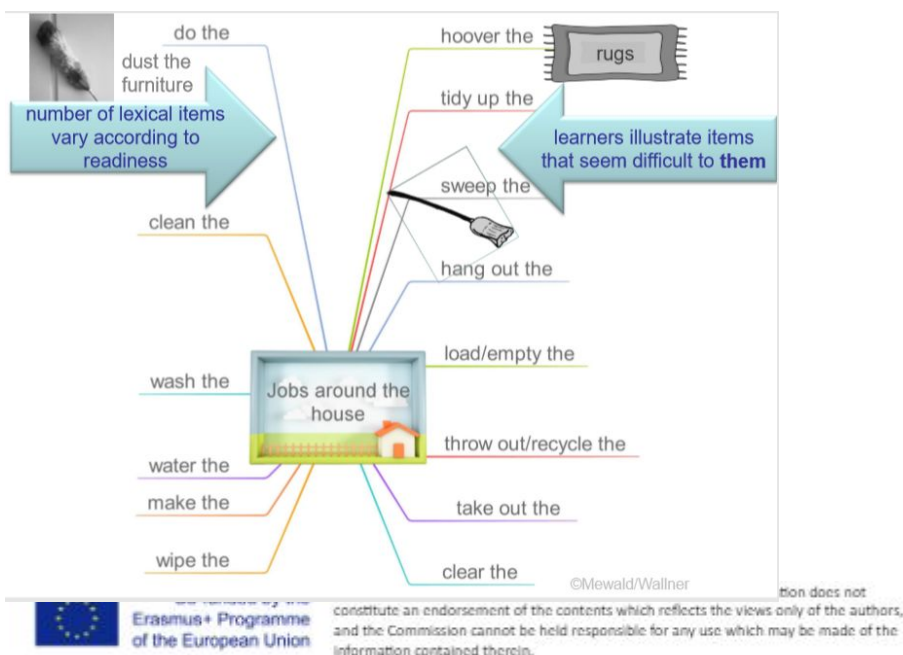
do the

dust the furniture

number of lexical items vary according to readiness

clean the

wash the

water the

make the

wipe the

hoover the

rugs

tidy up the

learners illustrate items that seem difficult to **them**

sweep the

hang out the

load/empty the

Jobs around the house

throw out/recycle the

take out the

clear the

©Mewald/Wallner

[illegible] Erasmus+ Programme of the European Union

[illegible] tion does not constitute an endorsement of the contents which reflects the views only of the authors, and the Commission cannot be held responsible for any use which may be made of the information contained therein.